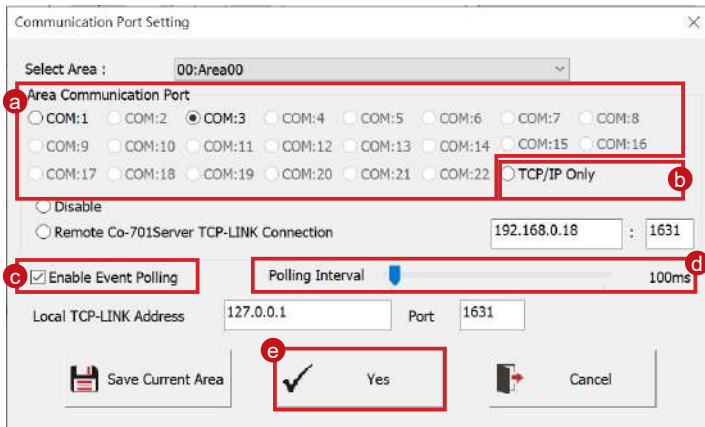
Communication Port Setting

Select Area : 00:Area00

a
Area Communication Port
COM:1 COM:2 COM:3 COM:4 COM:5 COM:6 COM:7 COM:8
COM:9 COM:10 COM:11 COM:12 COM:13 COM:14 COM:15 COM:16
COM:17 COM:18 COM:19 COM:20 COM:21 COM:22 TCP/IP Only
b
Disable
Remote Co-701Server TCP-LINK Connection 192.168.0.18 : 1631

c
Enable Event Polling
Polling Interval 100ms
d

Local TCP-LINK Address 127.0.0.1 Port 1631

e
Save Current Area
Yes
Cancel